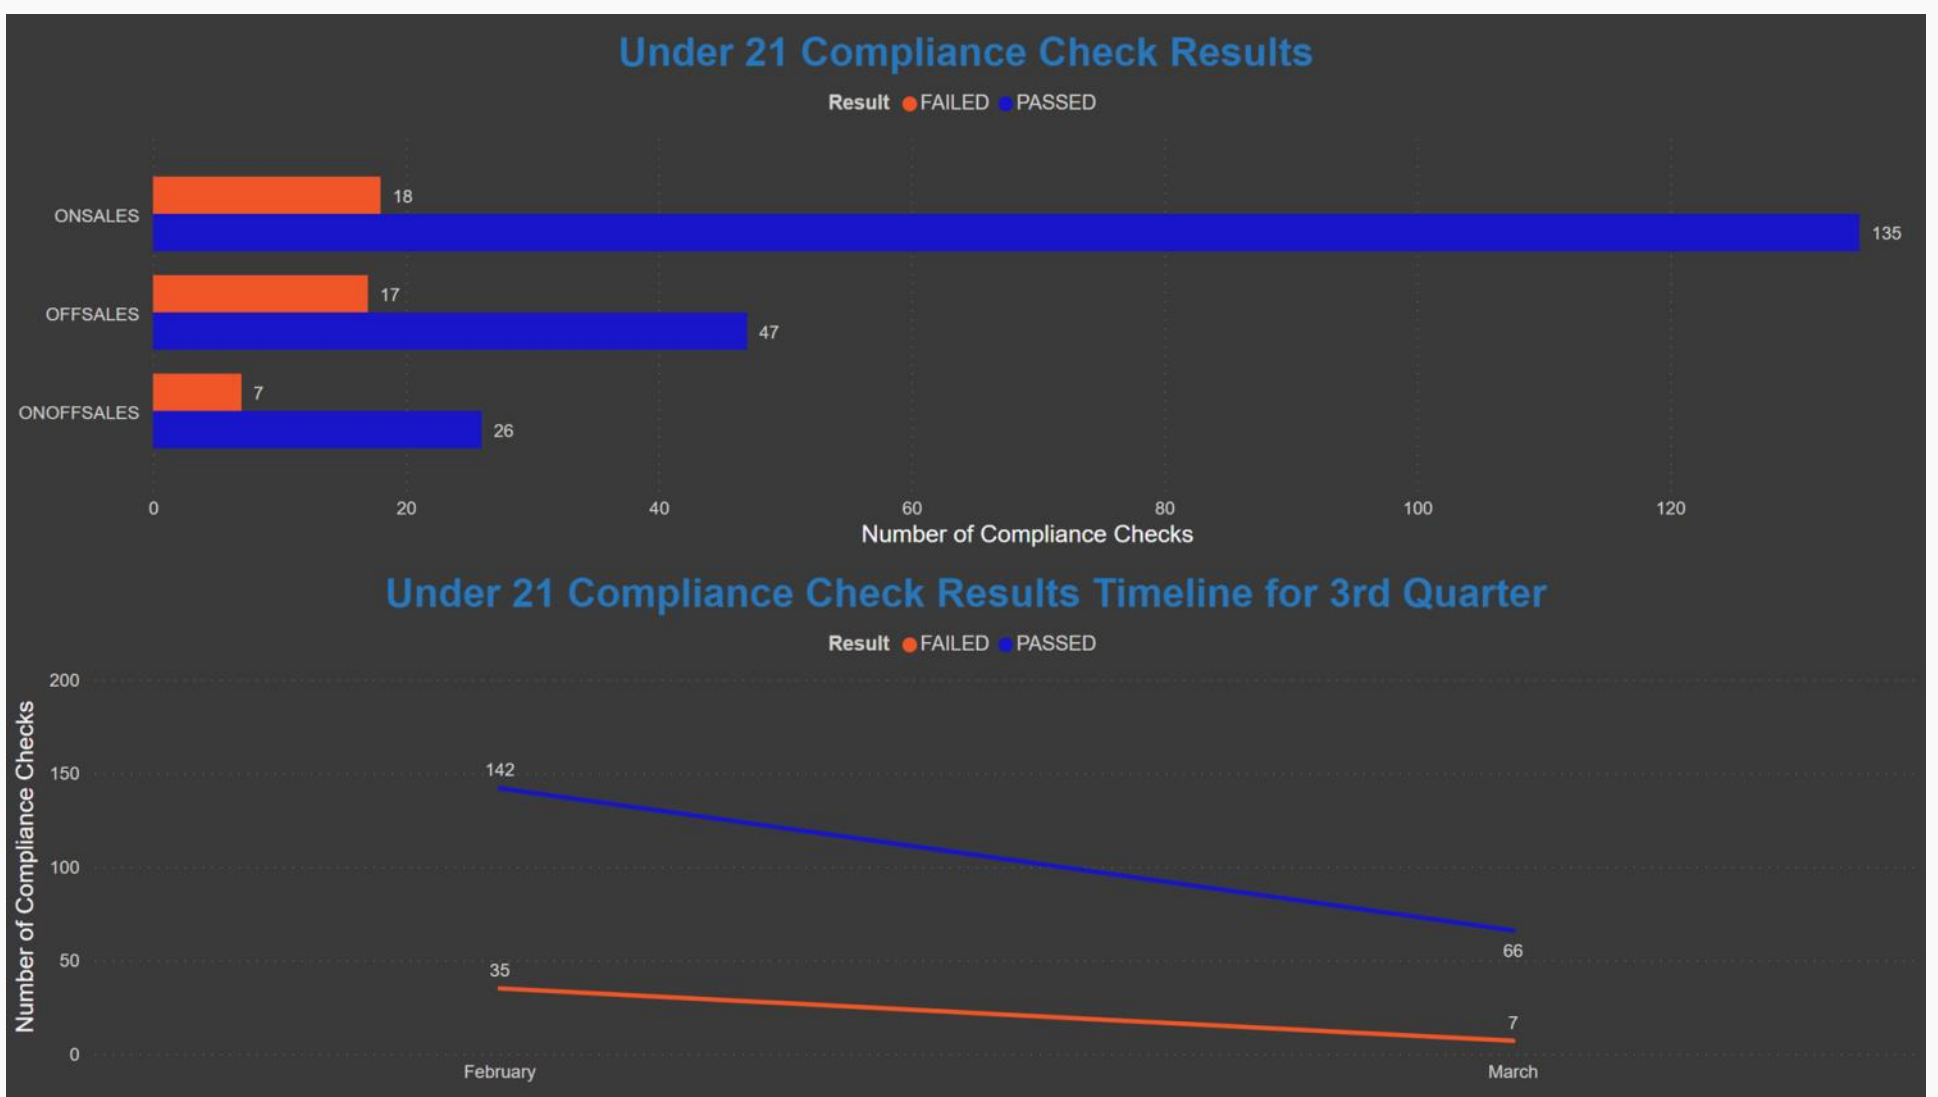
Under 21 Compliance Check Results

Result FAILED PASSED

ONSALES
18
135

OFFSALES
17
47

ONOFFSALES
7
26

0 20 40 60 80 100 120

Number of Compliance Checks

Under 21 Compliance Check Results Timeline for 3rd Quarter

Result FAILED PASSED

Number of Compliance Checks

200
150
100
50
0

142
66
35
7

February
March